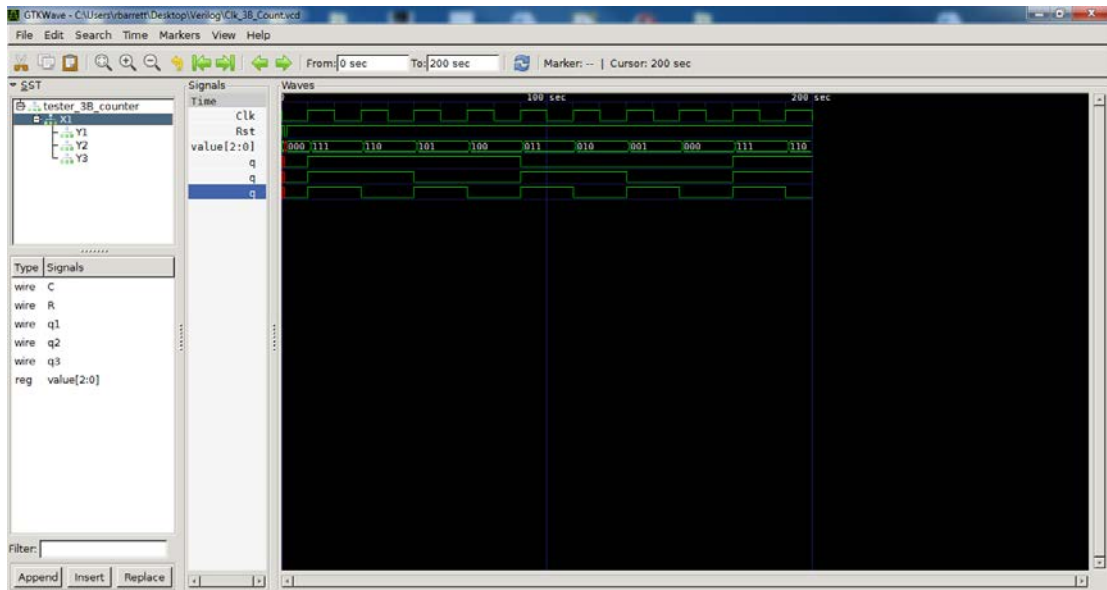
GTKWave - C:\Users\rbarrett\Desktop\Verilog\Clk_3B_Count.vcd
File Edit Search Time Markers View Help
From: 0 sec To: 200 sec
Marker: -- | Cursor: 200 sec
SST
tester_3B_counter
X1
Y1
Y2
Y3
Type Signals
wire C
wire R
wire q1
wire q2
wire q3
reg value[2:0]
Filter:
Append Insert Replace
Signals
Time
Clk
Rst
value[2:0]
q
q
q
Waves
100 sec
200 sec
000 111 110 101 100 011 010 001 000 111 110